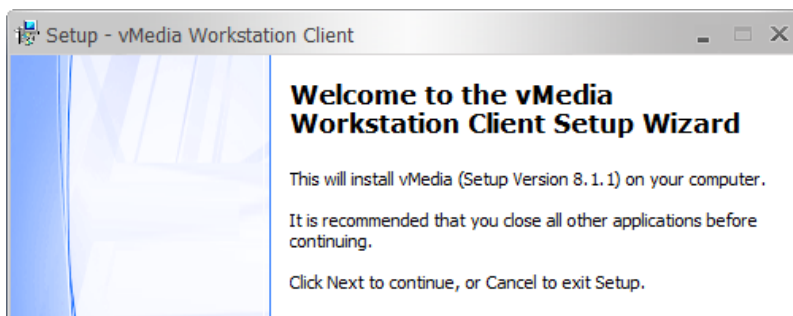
Setup - vMedia Workstation Client

Welcome to the vMedia Workstation Client Setup Wizard

This will install vMedia (Setup Version 8.1.1) on your computer.

It is recommended that you close all other applications before continuing.

Click Next to continue, or Cancel to exit Setup.